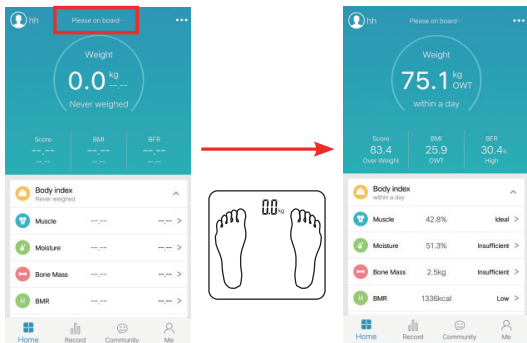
hh
Please on board···
•••
Weight
0.0 kg
Never weighed
Score
--.--
--.--
BMI
--.--
--.--
BFR
--.--
--.--
Body index
Never weighed
Muscle --.-- --.-- >
Moisture --.-- --.-- >
Bone Mass --.-- --.-- >
BMR --.-- --.-- >
Home Record Community Me

0.0 kg

hh
Please on board···
•••
Weight
75.1 kg OWT
within a day
Score
83.4
Over Weight
BMI
25.9
OWT
BFR
30.4%
High
Body index
within a day
Muscle 42.8% Ideal >
Moisture 51.3% Insufficient >
Bone Mass 2.5kg Insufficient >
BMR 1336kcal Low >
Home Record Community Me